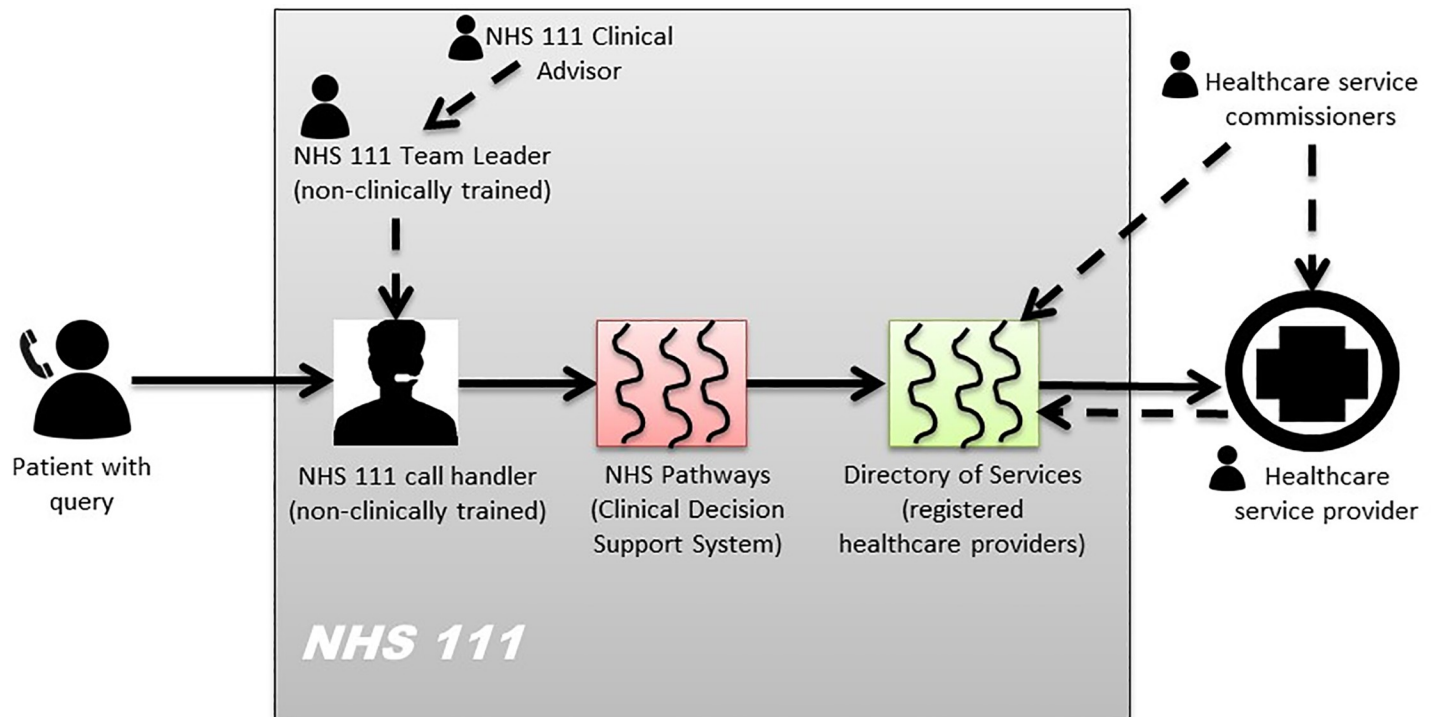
NHS 111 Clinical Advisor

NHS 111 Team Leader (non-clinically trained)

Healthcare service commissioners

Patient with query

NHS 111 call handler (non-clinically trained)

NHS Pathways (Clinical Decision Support System)

Directory of Services (registered healthcare providers)

Healthcare service provider

NHS 111